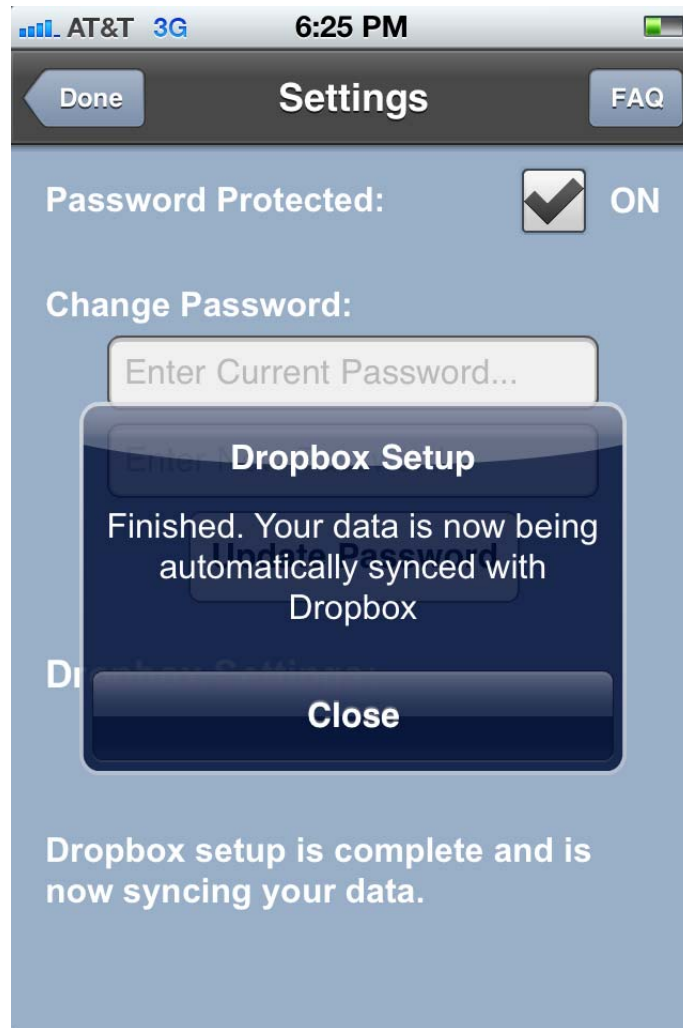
AT&T 3G 6:25 PM

Done Settings FAQ

Password Protected: ON

Change Password:

Enter Current Password...

Enter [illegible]

Update Password

Dr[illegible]

Dropbox Setup

Finished. Your data is now being automatically synced with Dropbox

Close

Dropbox setup is complete and is now syncing your data.